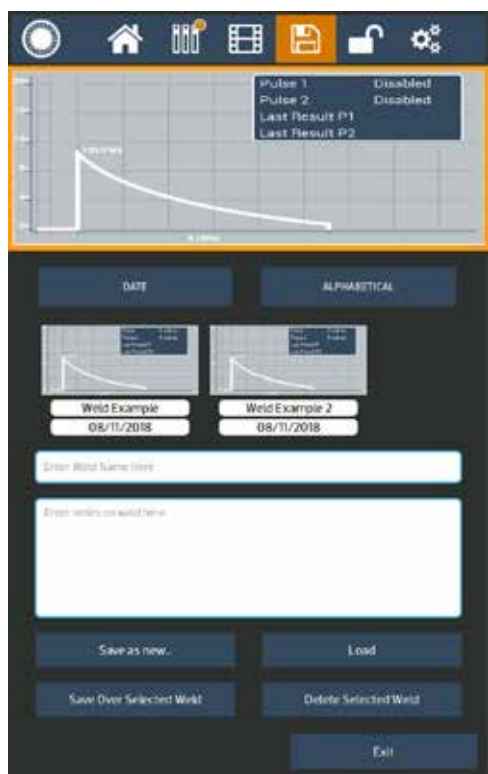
Pulse 1 Disabled
Pulse 2 Disabled
Last Result P1
Last Result P2

DATE

ALPHABETICAL

Weld Example
08/11/2018

Weld Example 2
08/11/2018

Enter Weld Name Here

Enter notes on weld here

Save as new..

Load

Save Over Selected Weld

Delete Selected Weld

Exit